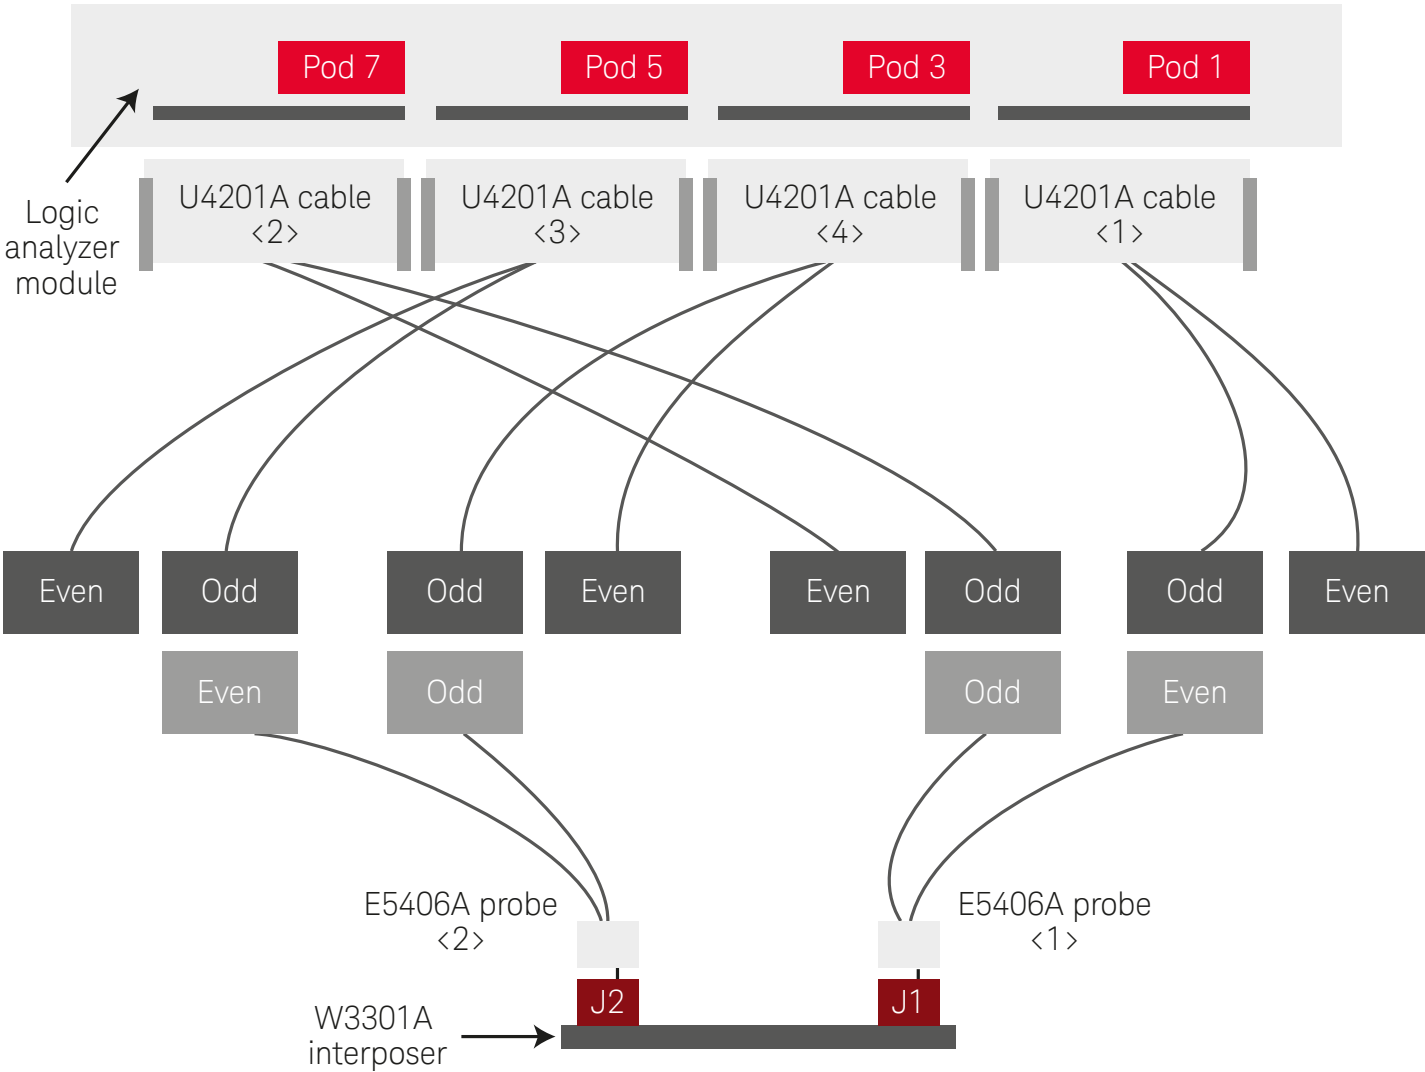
Pod 7

Pod 5

Pod 3

Pod 1

Logic analyzer module

U4201A cable <2>

U4201A cable <3>

U4201A cable <4>

U4201A cable <1>

Even

Odd

Odd

Even

Even

Odd

Odd

Even

Even

Odd

Odd

Even

E5406A probe <2>

E5406A probe <1>

J2

J1

W3301A interposer